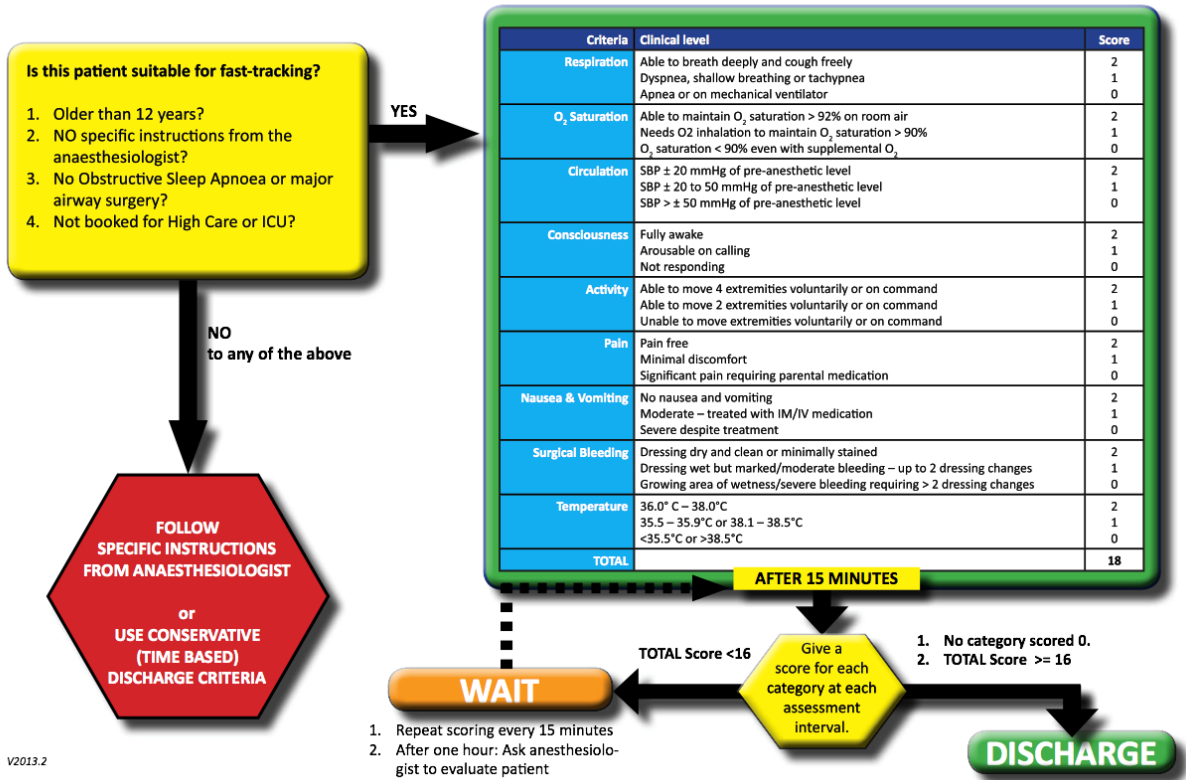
Is this patient suitable for fast-tracking?

1. Older than 12 years?
2. NO specific instructions from the anaesthesiologist?
3. No Obstructive Sleep Apnoea or major airway surgery?
4. Not booked for High Care or ICU?

YES

NO
to any of the above

FOLLOW SPECIFIC INSTRUCTIONS FROM ANAESTHESIOLOGIST

or

USE CONSERVATIVE (TIME BASED) DISCHARGE CRITERIA

| Criteria | Clinical level | Score |
|---|---|---|
| Respiration | Able to breath deeply and cough freely<br>Dyspnea, shallow breathing or tachypnea<br>Apnea or on mechanical ventilator | 2<br>1<br>0 |
| $O_2$ Saturation | Able to maintain $O_2$ saturation > 92% on room air<br>Needs O2 inhalation to maintain $O_2$ saturation > 90%<br>$O_2$ saturation < 90% even with supplemental $O_2$ | 2<br>1<br>0 |
| Circulation | SBP ± 20 mmHg of pre-anesthetic level<br>SBP ± 20 to 50 mmHg of pre-anesthetic level<br>SBP > ± 50 mmHg of pre-anesthetic level | 2<br>1<br>0 |
| Consciousness | Fully awake<br>Arousable on calling<br>Not responding | 2<br>1<br>0 |
| Activity | Able to move 4 extremities voluntarily or on command<br>Able to move 2 extremities voluntarily or on command<br>Unable to move extremities voluntarily or on command | 2<br>1<br>0 |
| Pain | Pain free<br>Minimal discomfort<br>Significant pain requiring parental medication | 2<br>1<br>0 |
| Nausea & Vomiting | No nausea and vomiting<br>Moderate – treated with IM/IV medication<br>Severe despite treatment | 2<br>1<br>0 |
| Surgical Bleeding | Dressing dry and clean or minimally stained<br>Dressing wet but marked/moderate bleeding – up to 2 dressing changes<br>Growing area of wetness/severe bleeding requiring > 2 dressing changes | 2<br>1<br>0 |
| Temperature | 36.0° C – 38.0°C<br>35.5 – 35.9°C or 38.1 – 38.5°C<br><35.5°C or >38.5°C | 2<br>1<br>0 |
| TOTAL | | 18 |

AFTER 15 MINUTES

Give a score for each category at each assessment interval.

TOTAL Score <16

WAIT

1. Repeat scoring every 15 minutes
2. After one hour: Ask anesthesiologist to evaluate patient

1. No category scored 0.
2. TOTAL Score >= 16

DISCHARGE

V2013.2